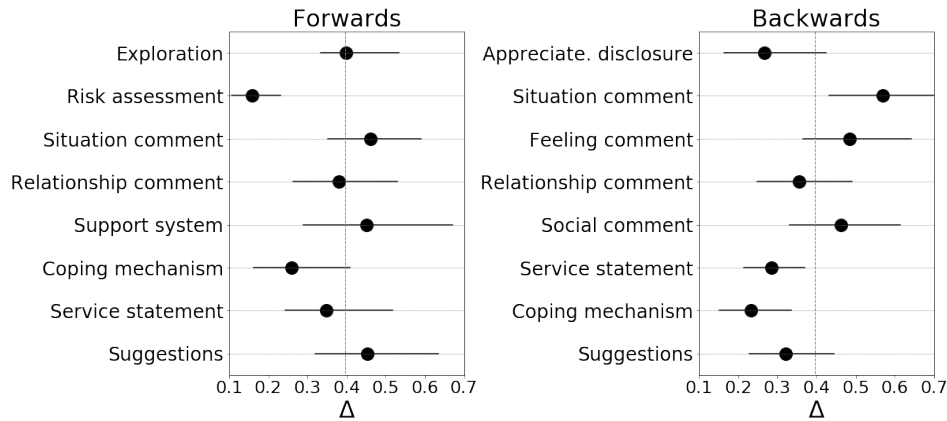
Forwards

Exploration
Risk assessment
Situation comment
Relationship comment
Support system
Coping mechanism
Service statement
Suggestions

0.1 0.2 0.3 0.4 0.5 0.6 0.7
Δ

Backwards

Appreciate. disclosure
Situation comment
Feeling comment
Relationship comment
Social comment
Service statement
Coping mechanism
Suggestions

0.1 0.2 0.3 0.4 0.5 0.6 0.7
Δ